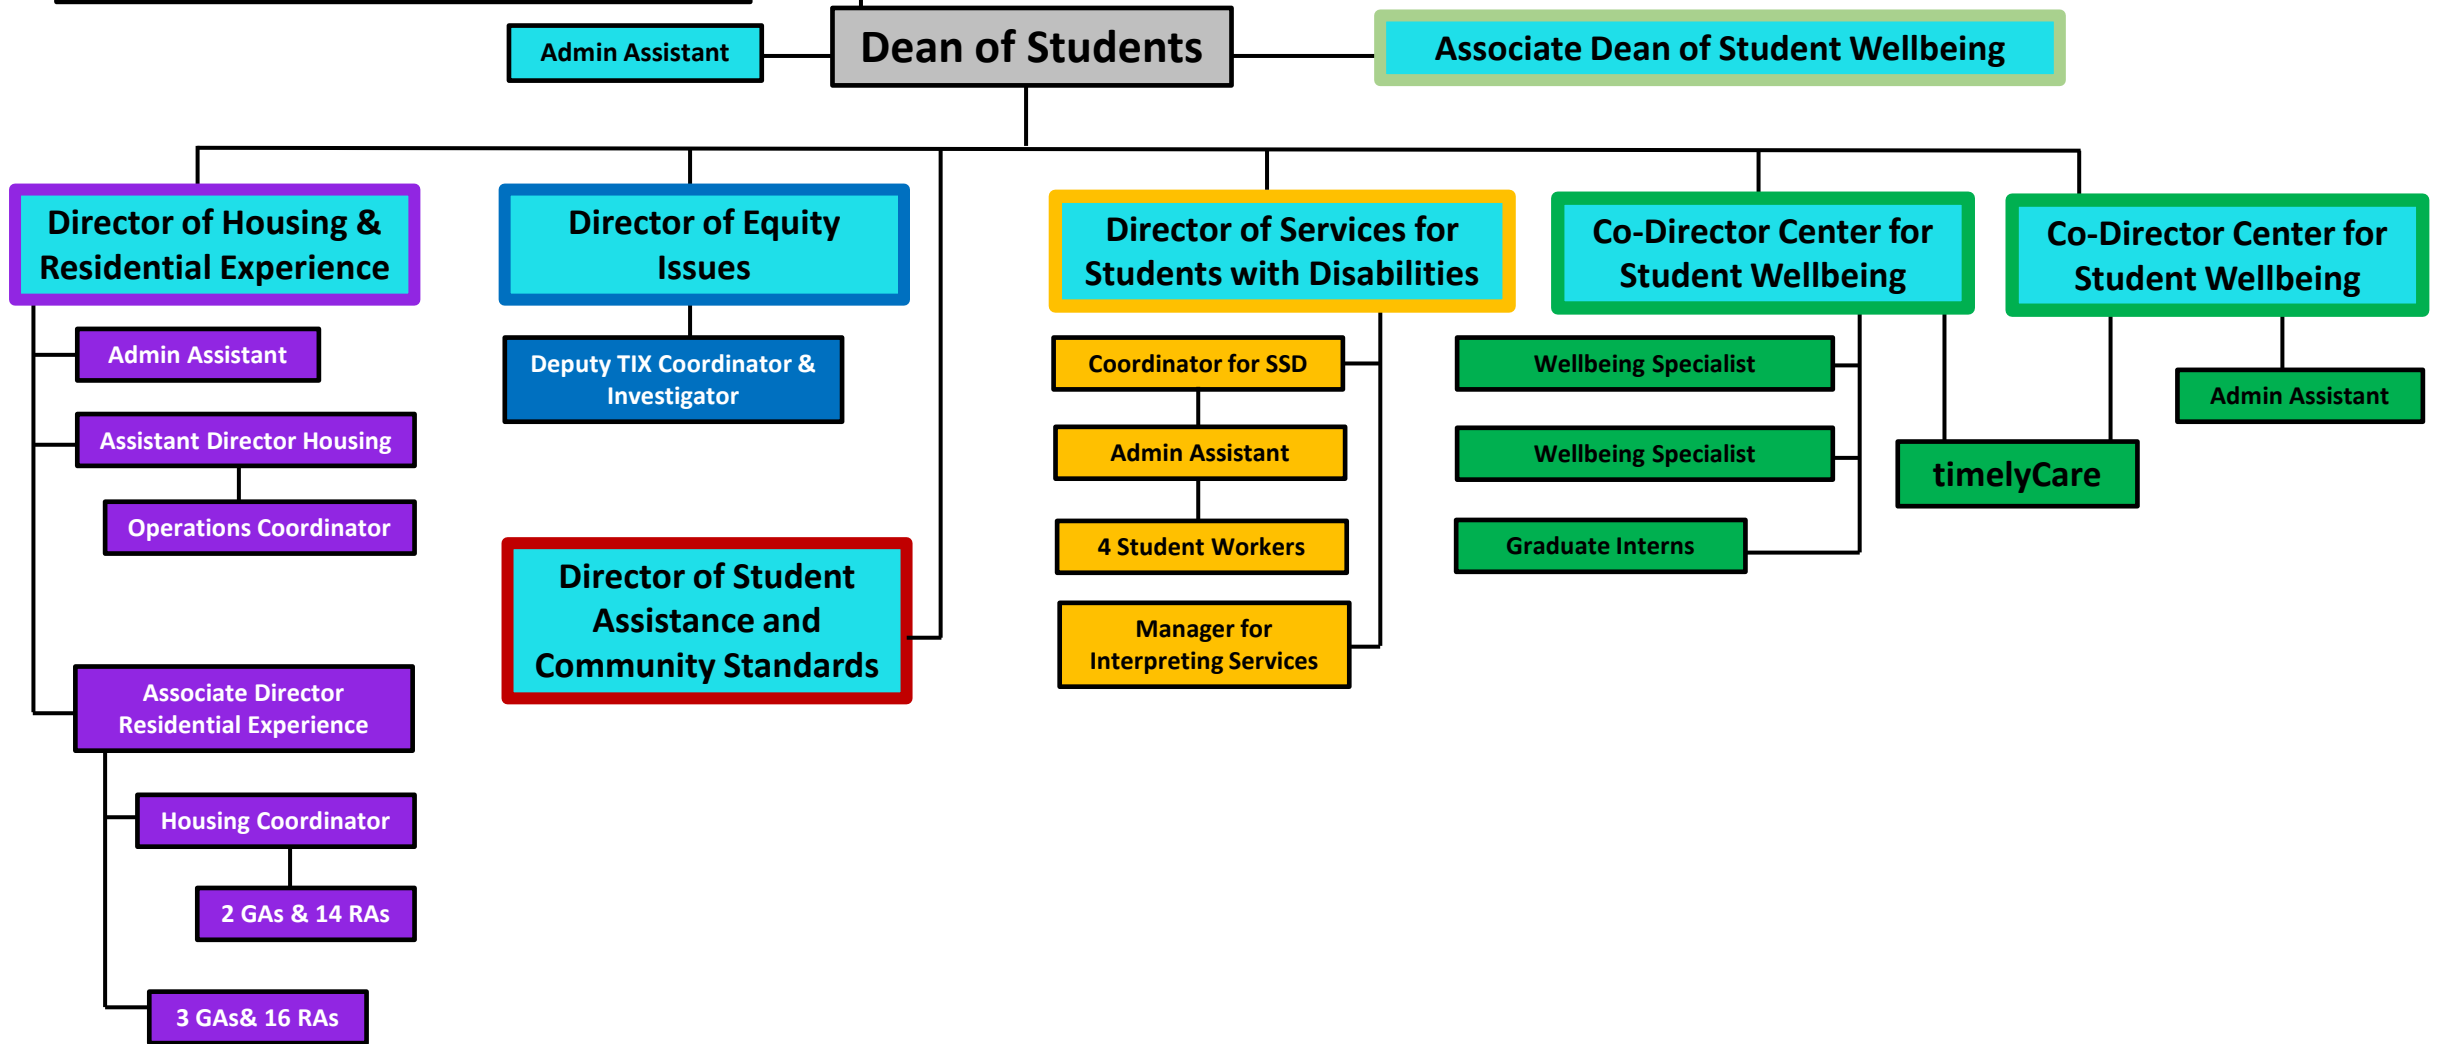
Admin Assistant

Dean of Students

Associate Dean of Student Wellbeing

Director of Housing & Residential Experience

Admin Assistant

Assistant Director Housing

Operations Coordinator

Associate Director Residential Experience

Housing Coordinator

2 GAs & 14 RAs

3 GAs& 16 RAs

Director of Equity Issues

Deputy TIX Coordinator & Investigator

Director of Student Assistance and Community Standards

Director of Services for Students with Disabilities

Coordinator for SSD

Admin Assistant

4 Student Workers

Manager for Interpreting Services

Co-Director Center for Student Wellbeing

Wellbeing Specialist

Wellbeing Specialist

Graduate Interns

Co-Director Center for Student Wellbeing

timelyCare

Admin Assistant